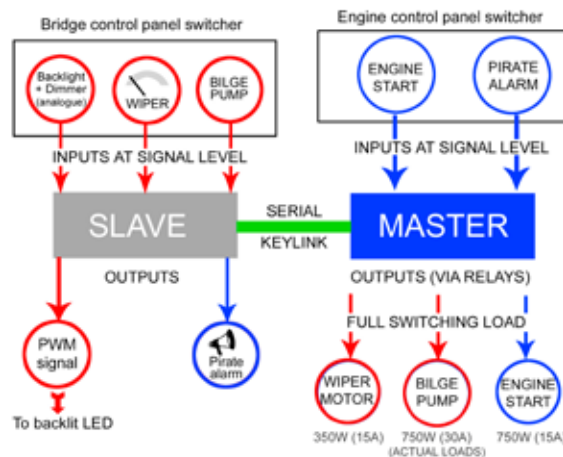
Bridge control panel switcher

Backlight + Dimmer (analogue)

WIPER

BILGE PUMP

Engine control panel switcher

ENGINE START

PIRATE ALARM

INPUTS AT SIGNAL LEVEL

INPUTS AT SIGNAL LEVEL

SLAVE

SERIAL

KEYLINK

MASTER

OUTPUTS

OUTPUTS (VIA RELAYS)

FULL SWITCHING LOAD

PWM signal

Pirate alarm

WIPER MOTOR

BILGE PUMP

ENGINE START

To backlit LED

350W (15A)

750W (30A)

(ACTUAL LOADS)

750W (15A)